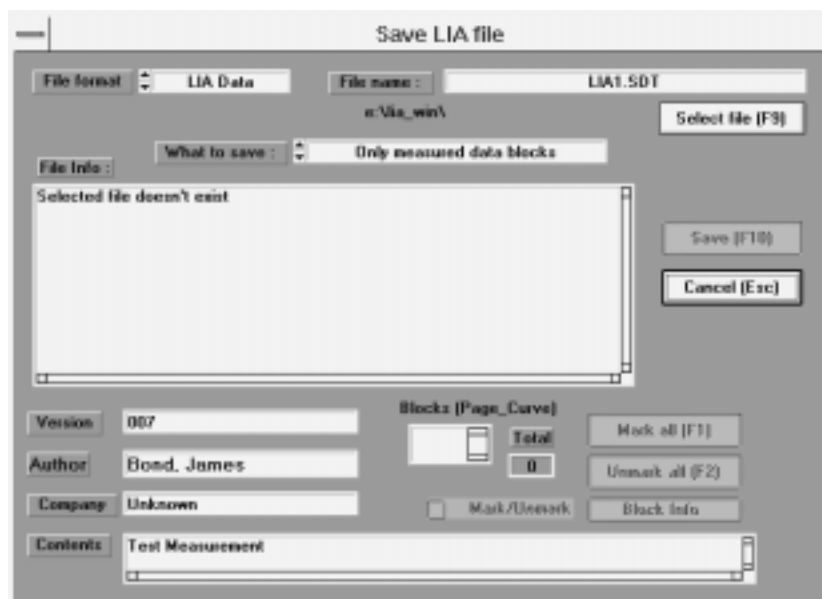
Save LIA file

File format

LIA Data

File name :

LIA1.SDT

e:\lia_win\

Select file (F9)

What to save :

Only measured data blocks

File Info :

Selected file doesn't exist

Save (F10)

Cancel (Esc)

Version

007

Blocks (Page_Curve)

Total

0

Mark all (F1)

Author

Bond, James

Unmark all (F2)

Company

Unknown

Mark/Unmark

Block Info

Contents

Test Measurement